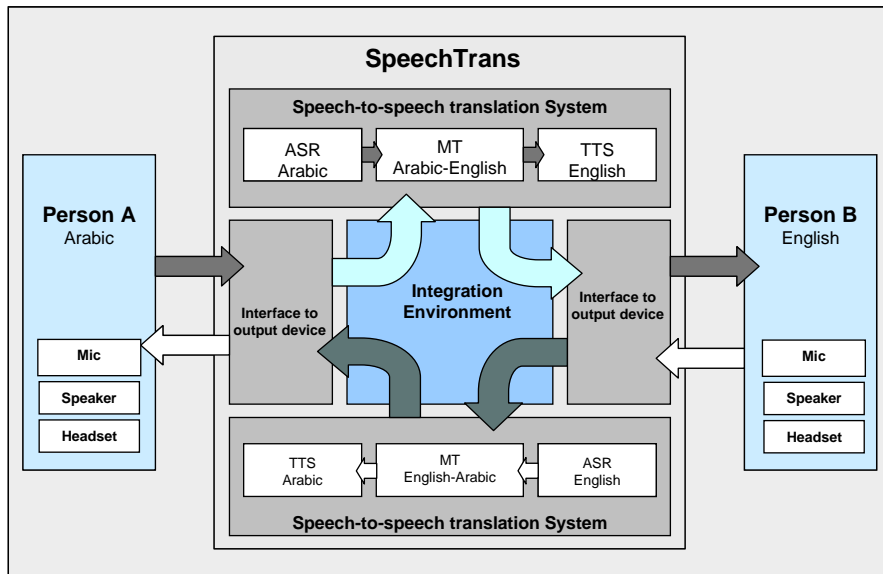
SpeechTrans

Speech-to-speech translation System

ASR
Arabic

MT
Arabic-English

TTS
English

Person A
Arabic

Mic

Speaker

Headset

Interface to output device

Integration Environment

Interface to output device

Person B
English

Mic

Speaker

Headset

TTS
Arabic

MT
English-Arabic

ASR
English

Speech-to-speech translation System